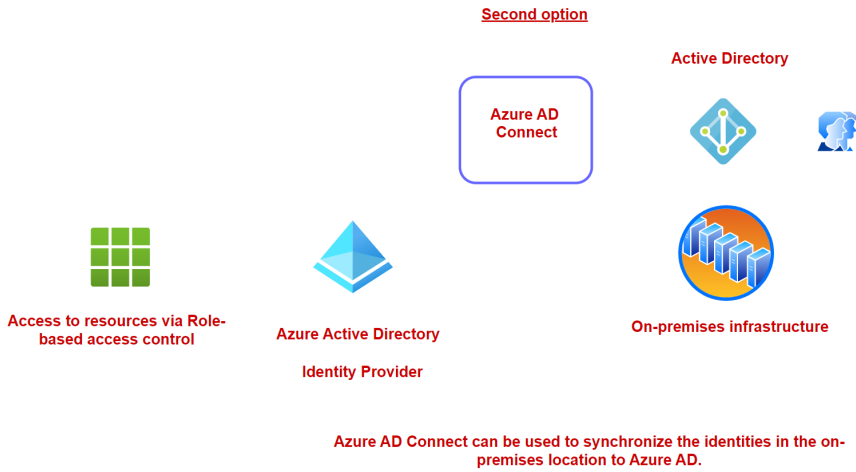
Second option

Active Directory

Azure AD Connect

Access to resources via Role-based access control

Azure Active Directory

Identity Provider

On-premises infrastructure

Azure AD Connect can be used to synchronize the identities in the on-premises location to Azure AD.